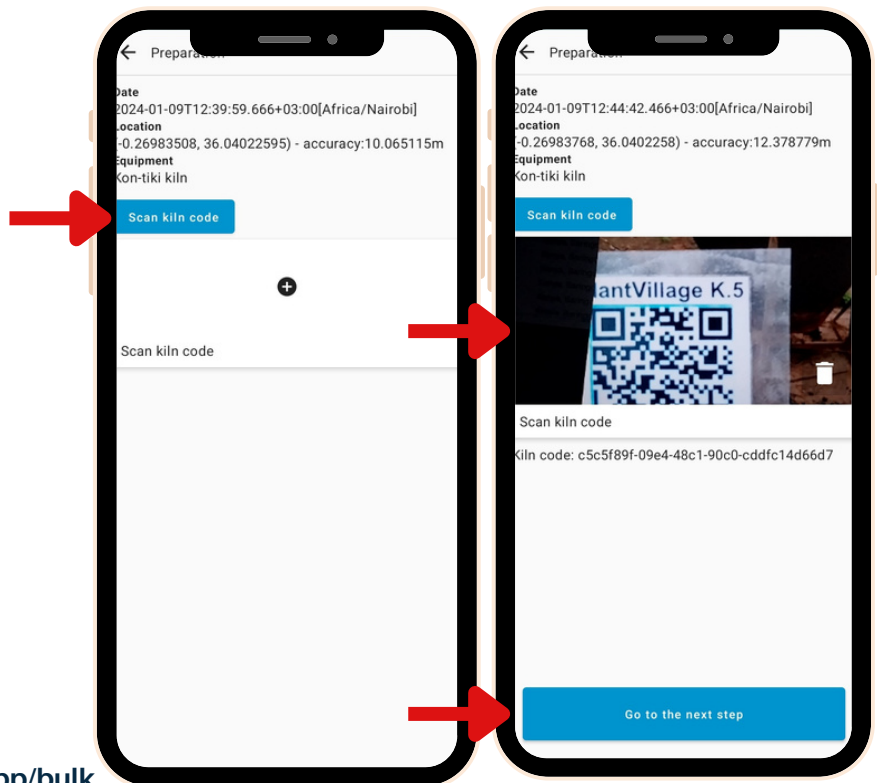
Preparation

Date
2024-01-09T12:39:59.666+03:00[Africa/Nairobi]
Location
(-0.26983508, 36.04022595) - accuracy:10.065115m
Equipment
Kon-tiki kiln

Scan kiln code

Scan kiln code

Preparation

Date
2024-01-09T12:44:42.466+03:00[Africa/Nairobi]
Location
(-0.26983768, 36.0402258) - accuracy:12.378779m
Equipment
Kon-tiki kiln

Scan kiln code

antVillage K.5

Scan kiln code

Kiln code: c5c5f89f-09e4-48c1-90c0-cddfc14d66d7

Go to the next step

op/bulk